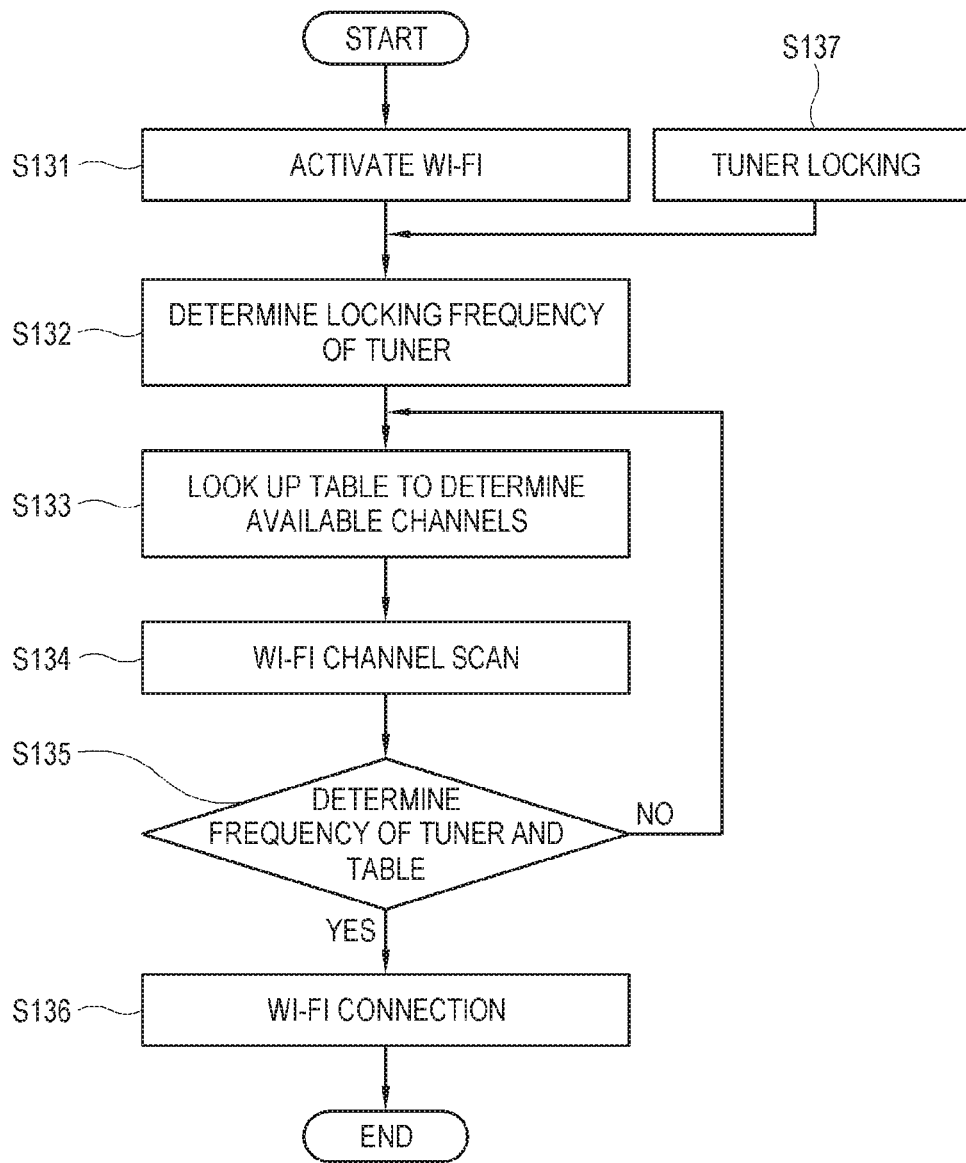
START

S137

S131

ACTIVATE WI-FI

TUNER LOCKING

S132

DETERMINE LOCKING FREQUENCY OF TUNER

S133

LOOK UP TABLE TO DETERMINE AVAILABLE CHANNELS

S134

WI-FI CHANNEL SCAN

S135

DETERMINE FREQUENCY OF TUNER AND TABLE

NO

YES

S136

WI-FI CONNECTION

END